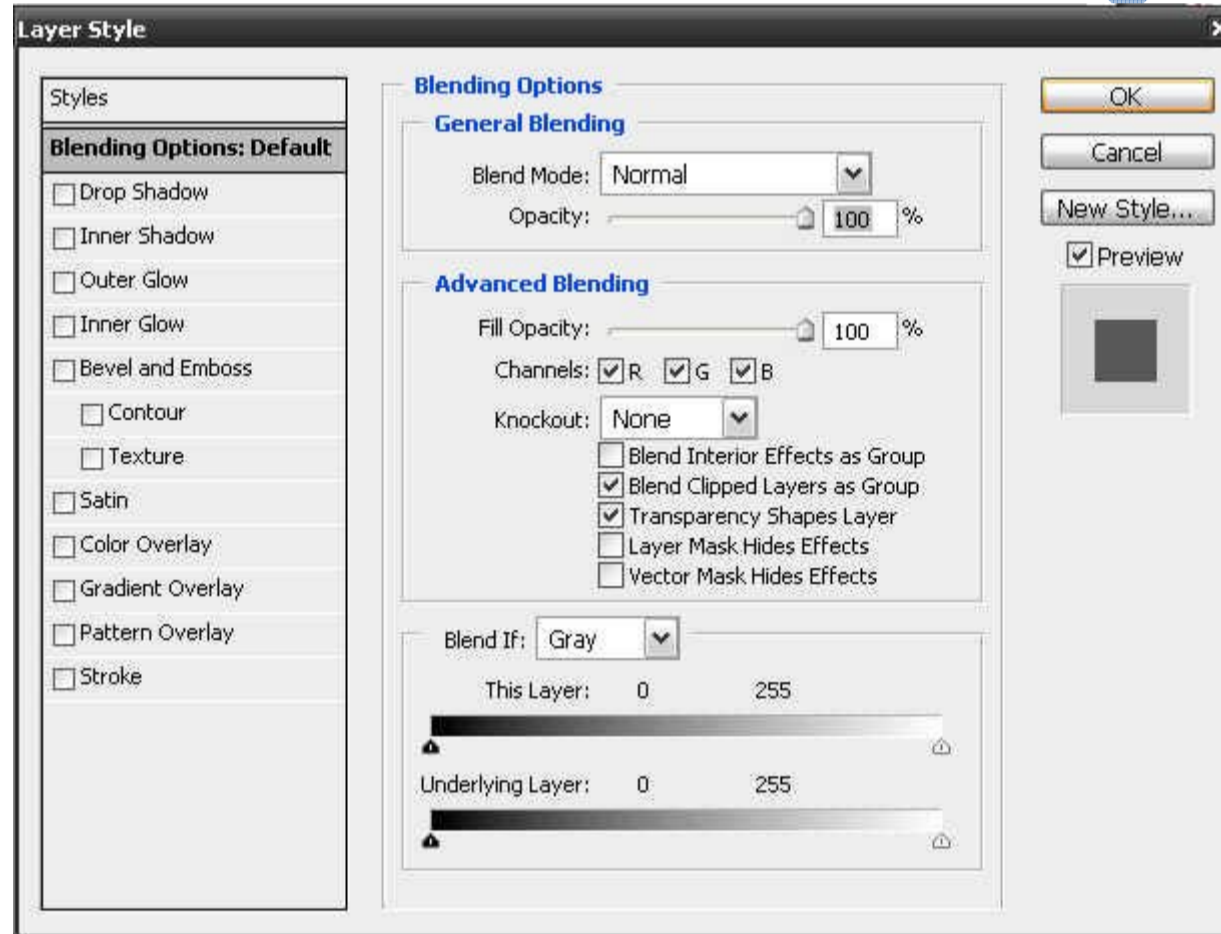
Layer Style

Styles
Blending Options: Default
Drop Shadow
Inner Shadow
Outer Glow
Inner Glow
Bevel and Emboss
Contour
Texture
Satin
Color Overlay
Gradient Overlay
Pattern Overlay
Stroke

Blending Options
General Blending
Blend Mode: Normal
Opacity: 100 %

Advanced Blending
Fill Opacity: 100 %
Channels: R G B
Knockout: None
Blend Interior Effects as Group
Blend Clipped Layers as Group
Transparency Shapes Layer
Layer Mask Hides Effects
Vector Mask Hides Effects

Blend If: Gray
This Layer: 0 255
Underlying Layer: 0 255

OK
Cancel
New Style...
Preview